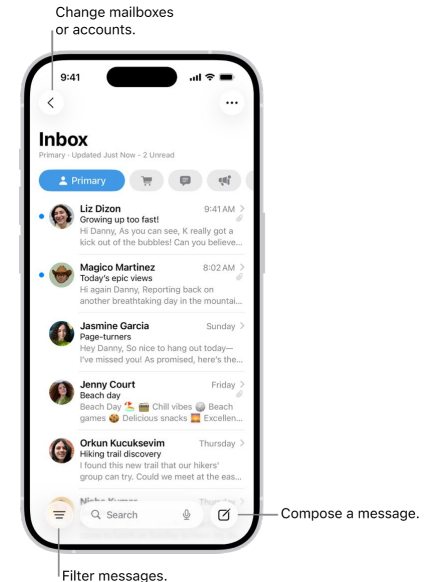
Change mailboxes or accounts.

9:41

Inbox

Primary · Updated Just Now - 2 Unread

Primary

Liz Dizon 9:41 AM
Growing up too fast!
Hi Danny, As you can see, K really got a kick out of the bubbles! Can you believe...

Magico Martinez 8:02 AM
Today's epic views
Hi again Danny, Reporting back on another breathtaking day in the mountai...

Jasmine Garcia Sunday
Page-turners
Hey Danny, So nice to hang out today—I've missed you! As promised, here's the...

Jenny Court Friday
Beach day
Beach Day 🏖 Chill vibes Beach games Delicious snacks Excellen...

Orkun Kucuksevim Thursday
Hiking trail discovery
I found this new trail that our hikers' group can try. Could we meet at the eas...

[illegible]

Search

Compose a message.

Filter messages.